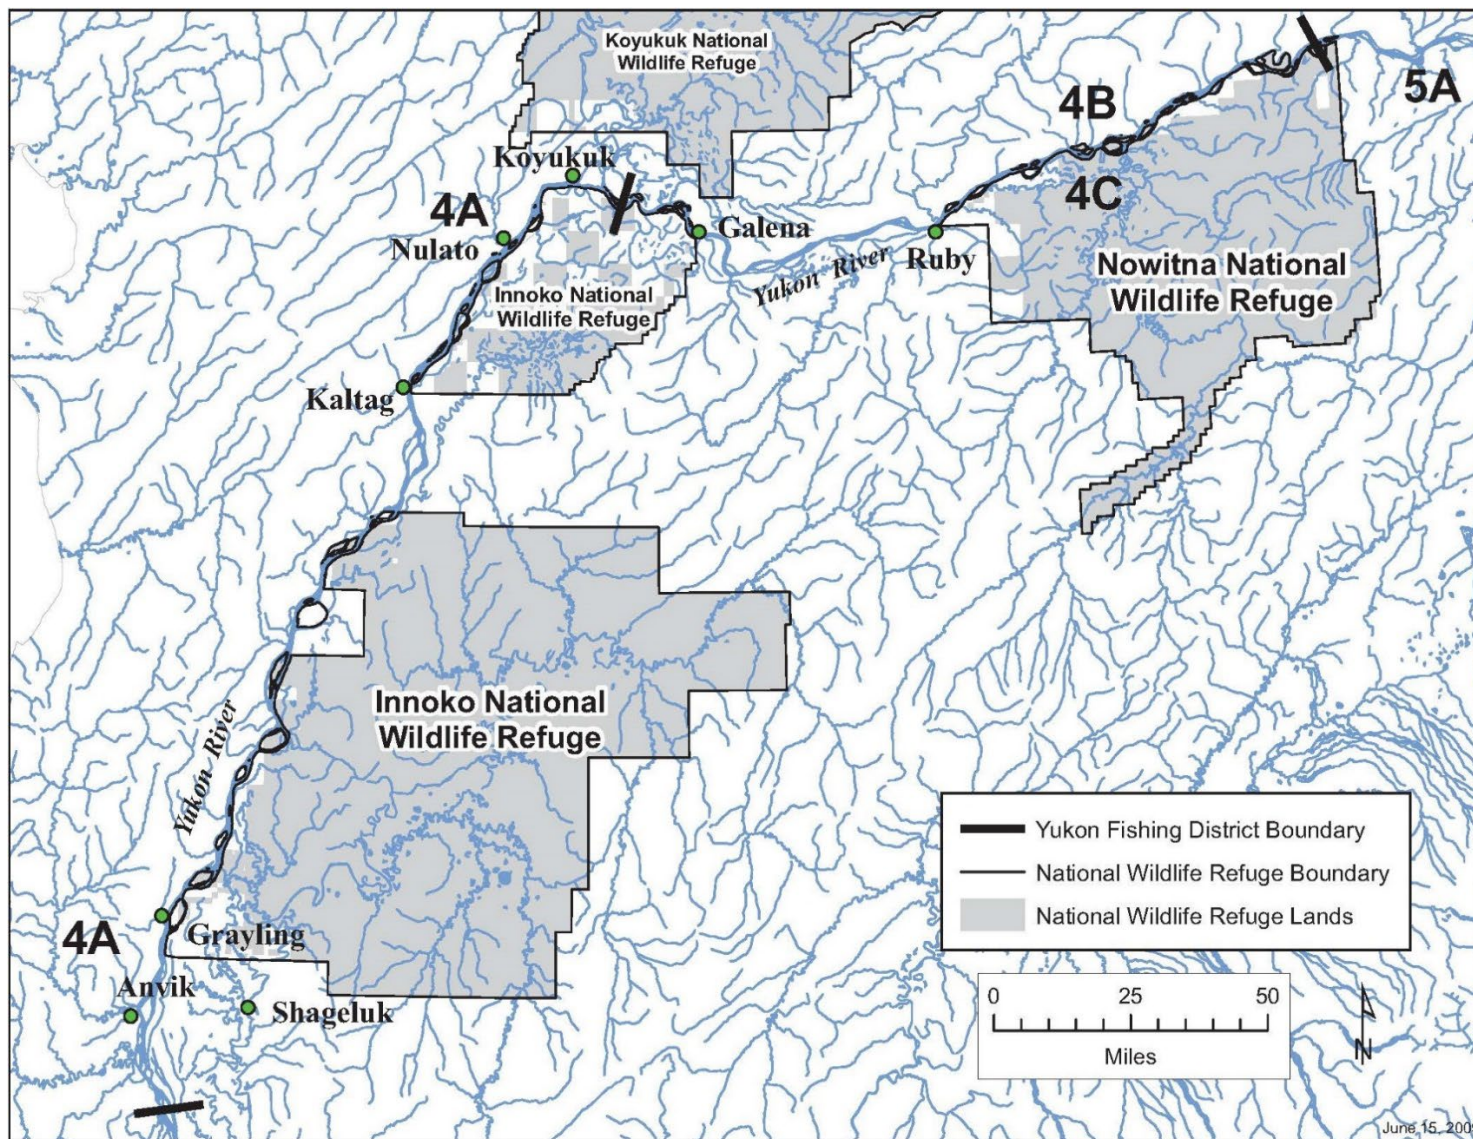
Koyukuk National Wildlife Refuge

4B

5A

Koyukuk

4A

4C

Nulato

Galena

Ruby

Nowitna National Wildlife Refuge

Innoko National Wildlife Refuge

Yukon River

Kaltag

Innoko National Wildlife Refuge

Yukon River

| | |
|---|---|
| | Yukon Fishing District Boundary |
| | National Wildlife Refuge Boundary |
| | National Wildlife Refuge Lands |

4A

Grayling

Anvik

Shageluk

0 25 50

Miles

N

June 15, 200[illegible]